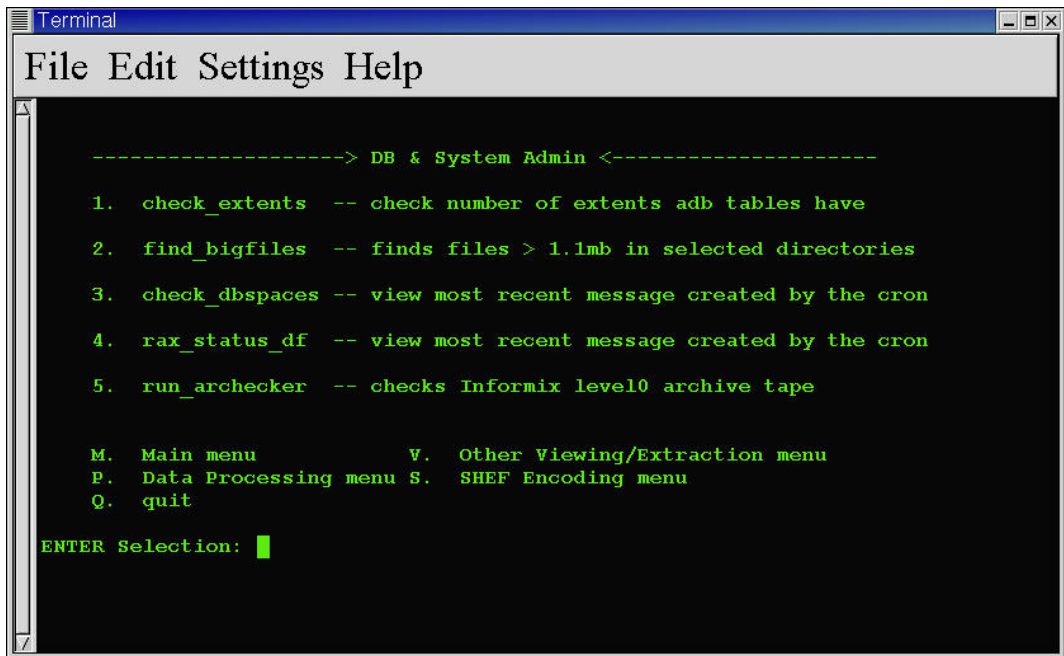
Terminal

File Edit Settings Help

-------------------> DB & System Admin <--------------------

1. check_extents -- check number of extents adb tables have

2. find_bigfiles -- finds files > 1.1mb in selected directories

3. check_dbspaces -- view most recent message created by the cron

4. rax_status_df -- view most recent message created by the cron

5. run_archecker -- checks Informix level0 archive tape

M. Main menu V. Other Viewing/Extraction menu
P. Data Processing menu S. SHEF Encoding menu
Q. quit

ENTER Selection: